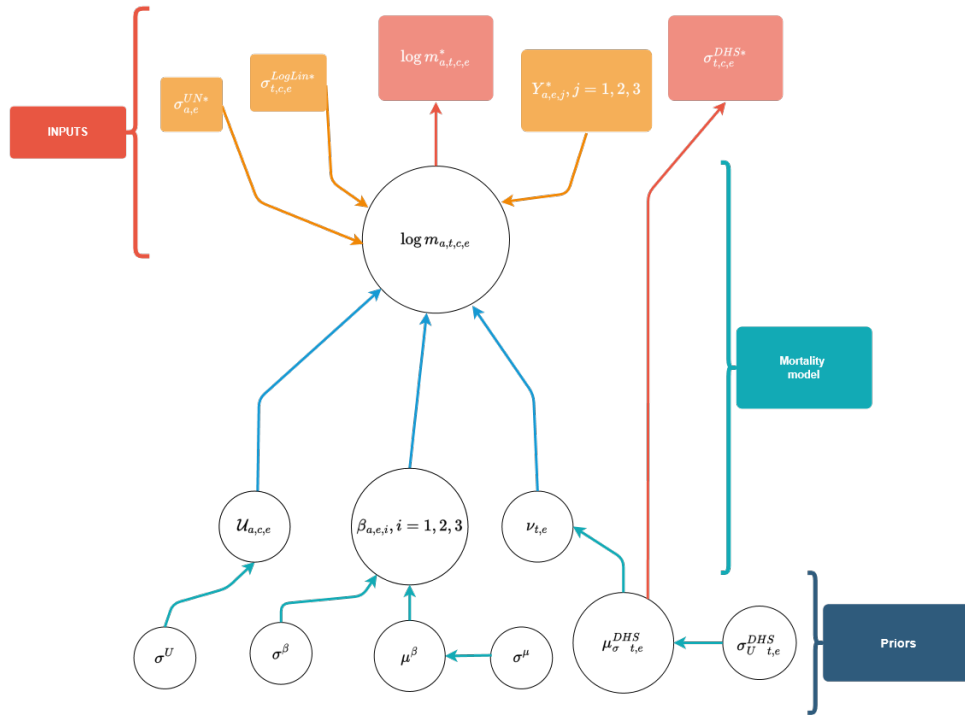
INPUTS

$\sigma_{a,e}^{UN*}$

$\sigma_{t,c,e}^{LogLin*}$

$\log m_{a,t,c,e}^{*}$

$Y_{a,e,j}^{*}, j = 1, 2, 3$

$\sigma_{t,c,e}^{DHS*}$

$\log m_{a,t,c,e}$

Mortality model

$\mathcal{U}_{a,c,e}$

$\beta_{a,e,i}, i = 1, 2, 3$

$\nu_{t,e}$

$\sigma^{U}$

$\sigma^{\beta}$

$\mu^{\beta}$

$\sigma^{\mu}$

$\mu_{\sigma\ t,e}^{DHS}$

$\sigma_{U\ t,e}^{DHS}$

Priors